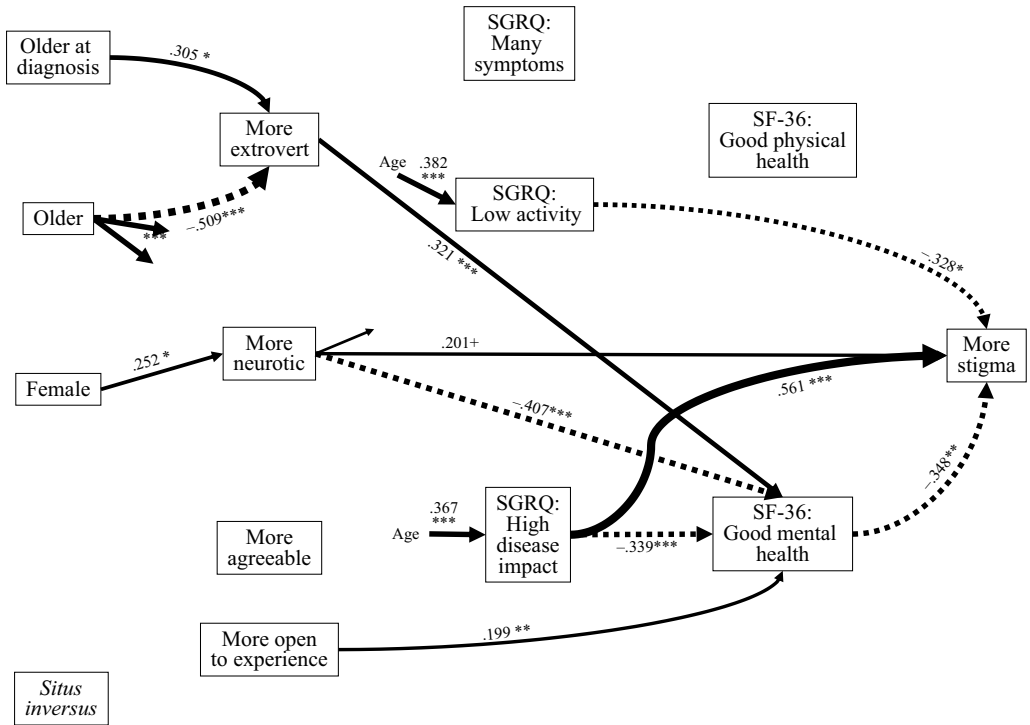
Older at diagnosis

.305 *

SGRQ: Many symptoms

More extrovert

SF-36: Good physical health

Age .382 ***

SGRQ: Low activity

Older

***

−.509***

.321 ***

−.328*

More neurotic

.201+

More stigma

.252 *

Female

.561 ***

−.407***

−.348**

.367 ***

Age

SGRQ: High disease impact

SF-36: Good mental health

More agreeable

−.339***

More open to experience

.199 **

Situs inversus